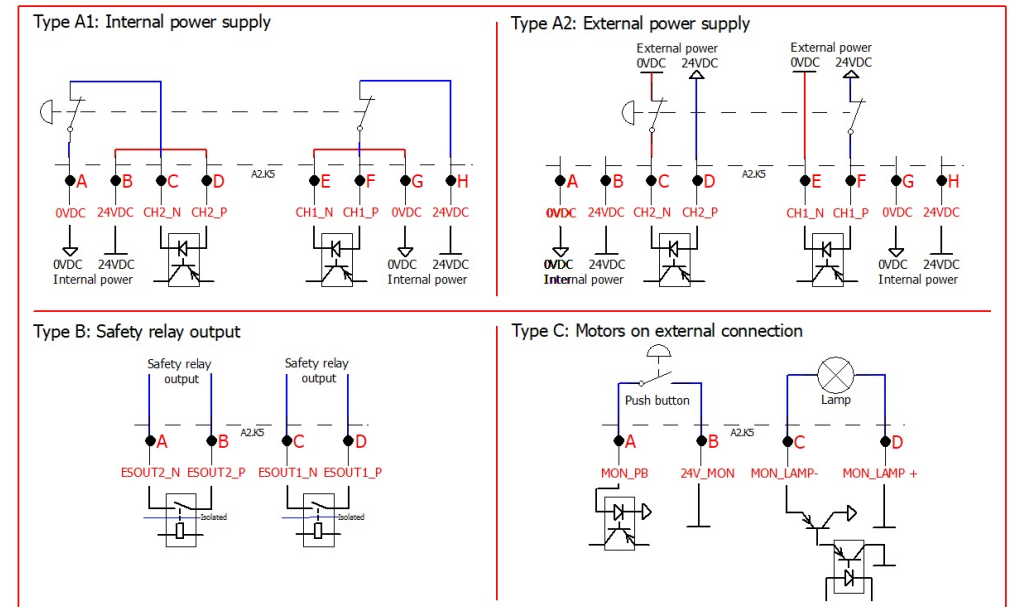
Type A1: Internal power supply

A2.K5

A B C D E F G H

0VDC 24VDC CH2_N CH2_P CH1_N CH1_P 0VDC 24VDC

0VDC 24VDC Internal power

0VDC 24VDC Internal power

Type A2: External power supply

External power 0VDC 24VDC

External power 0VDC 24VDC

A2.K5

A B C D E F G H

0VDC 24VDC CH2_N CH2_P CH1_N CH1_P 0VDC 24VDC

0VDC 24VDC Internal power

0VDC 24VDC Internal power

Type B: Safety relay output

Safety relay output

Safety relay output

A2.K5

A B C D

ESOUT2_N ESOUT2_P ESOUT1_N ESOUT1_P

Isolated

Isolated

Type C: Motors on external connection

Push button

Lamp

A2.K5

A B C D

MON_PB 24V_MON MON_LAMP- MON_LAMP +